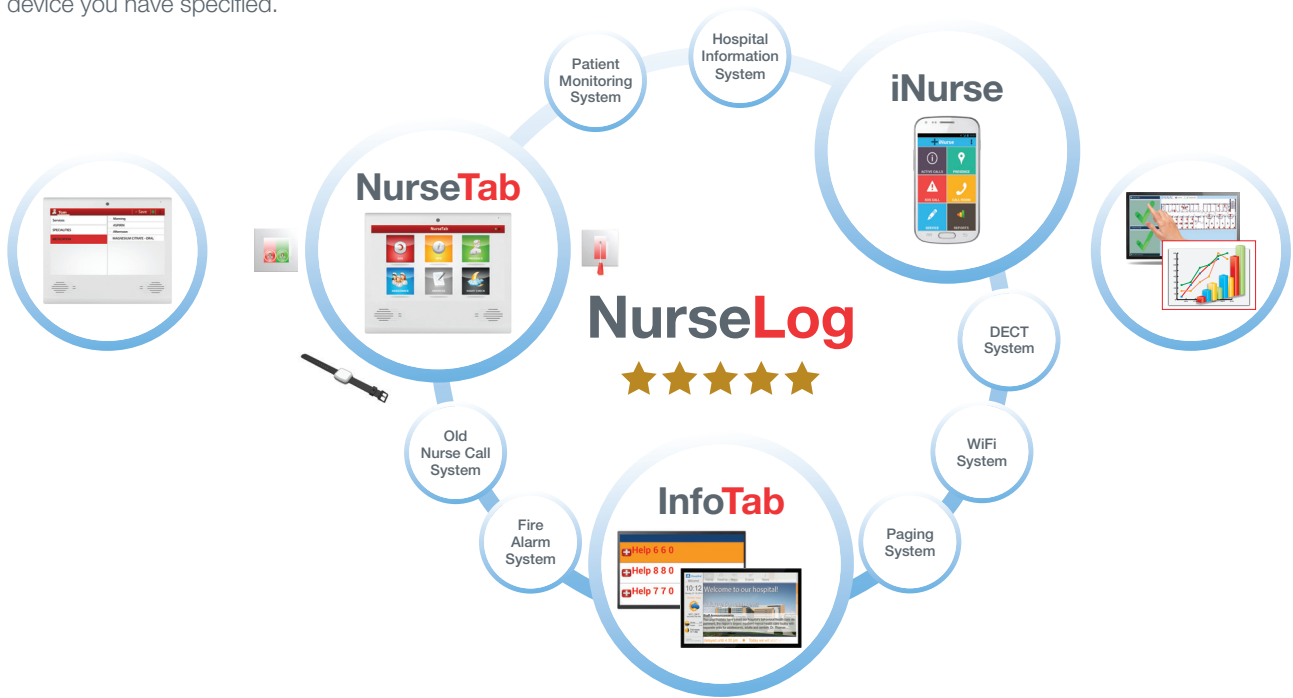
device you have specified.

Patient Monitoring System

Hospital Information System

iNurse

NurseTab

NurseLog

DECT System

Old Nurse Call System

WiFi System

InfoTab

Fire Alarm System

Paging System

Help 6 6 0

Help 8 8 0

Help 7 7 0

10:12

Welcome to our hospital!